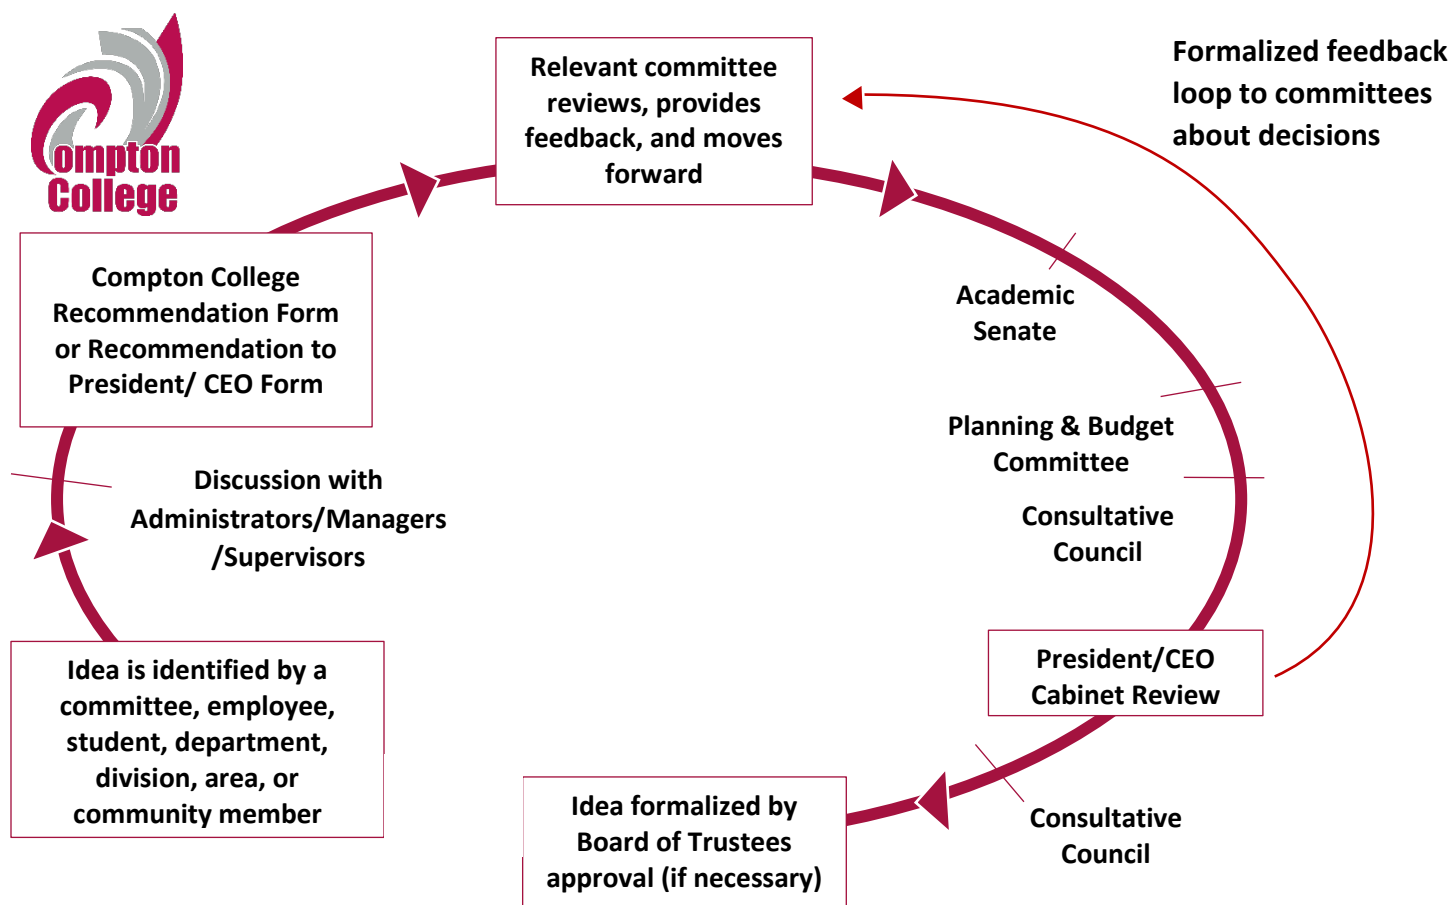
Compton College

Relevant committee reviews, provides feedback, and moves forward

Formalized feedback loop to committees about decisions

Compton College Recommendation Form or Recommendation to President/ CEO Form

Academic Senate

Planning & Budget Committee

Consultative Council

Discussion with Administrators/Managers /Supervisors

President/CEO Cabinet Review

Idea is identified by a committee, employee, student, department, division, area, or community member

Idea formalized by Board of Trustees approval (if necessary)

Consultative Council